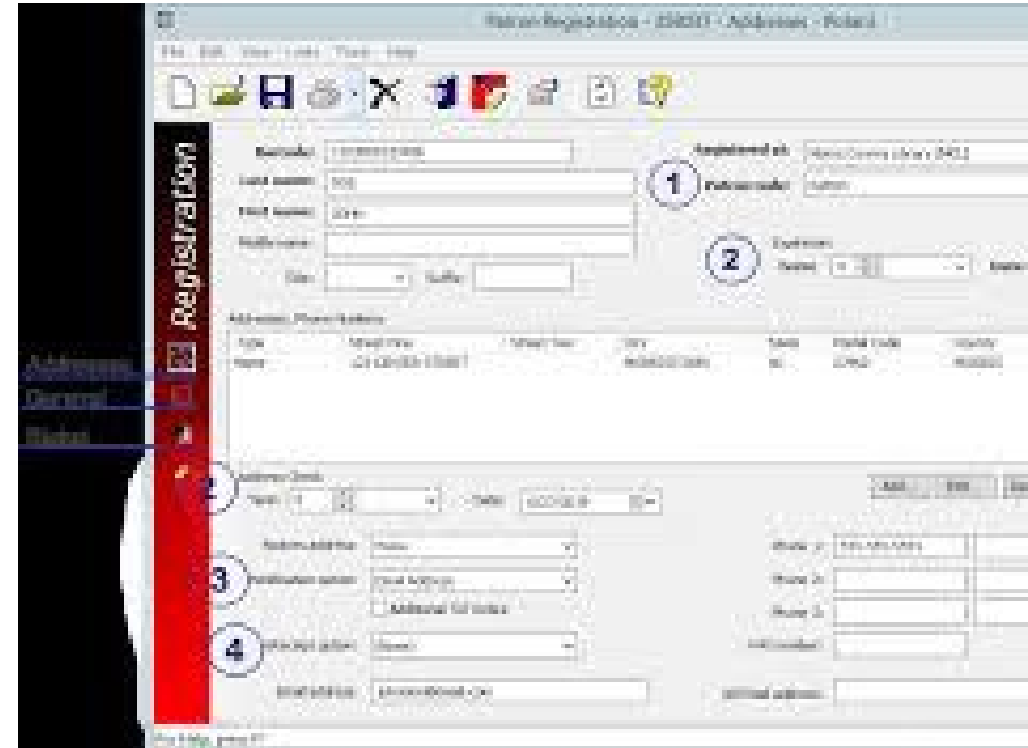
Patron Registration - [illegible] - Addresses - Roland

File Edit View Tools Track Help

Registration

Barcode: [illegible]

Last name: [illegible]

First name: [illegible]

Middle name:

Title: Suffix:

Registered at: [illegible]

1

Patron code: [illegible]

2

Expiration

Period: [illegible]

Addresses, Phone Numbers

| Type | Street One | Street Two | City | State | Postal Code | County |
|---|---|---|---|---|---|---|
| Home | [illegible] | | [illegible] | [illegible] | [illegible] | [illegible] |

Addresses

General

Notes

2

Address Check

Period: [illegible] Date: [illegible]

Add Edit

Patron address: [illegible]

3

Notification option: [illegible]

Additional TXT notice

4

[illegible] option: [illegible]

Email address: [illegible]

Phone 1: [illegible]

Phone 2:

Phone 3:

FAX number:

Alt Email address:

For Help, press F1